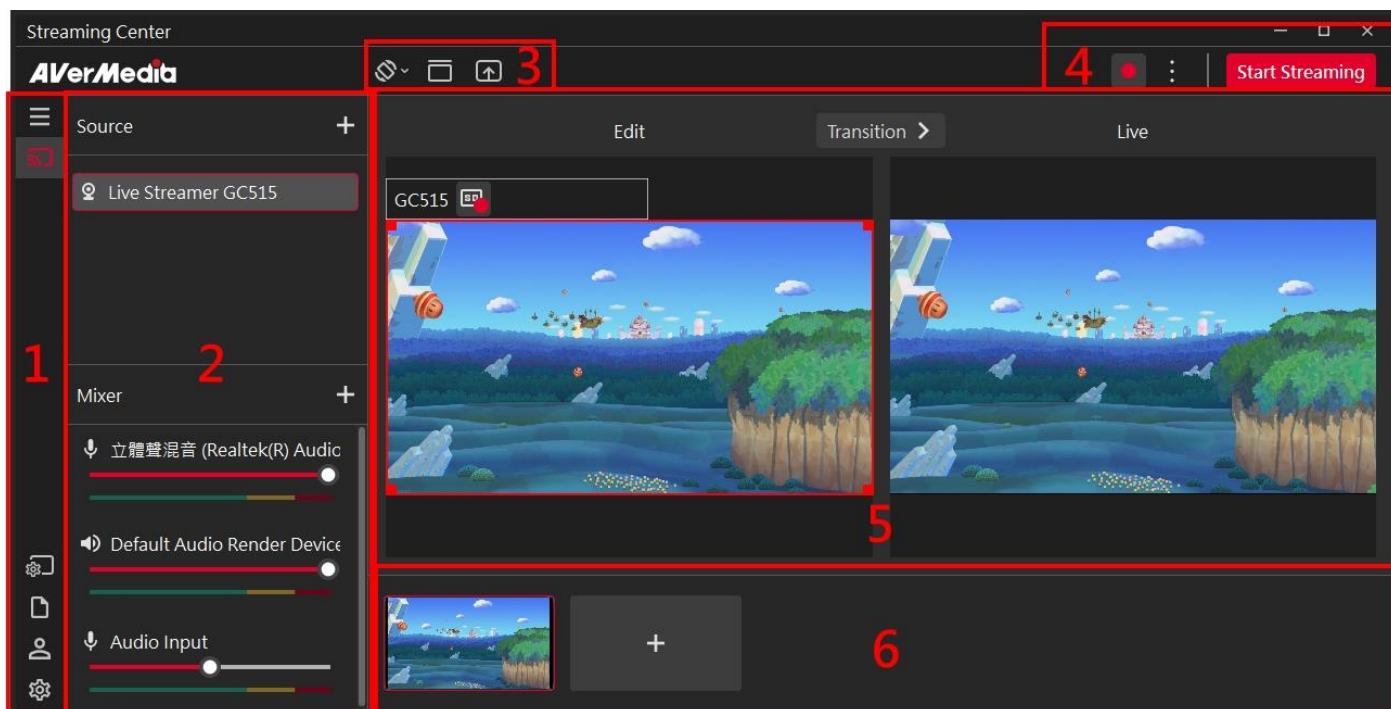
Streaming Center

AVerMedia

3

4

Start Streaming

1

Source +

Live Streamer GC515

2

Mixer +

立體聲混音 (Realtek(R) Audio

Default Audio Render Device

Audio Input

Edit

Transition >

Live

GC515

5

+

6